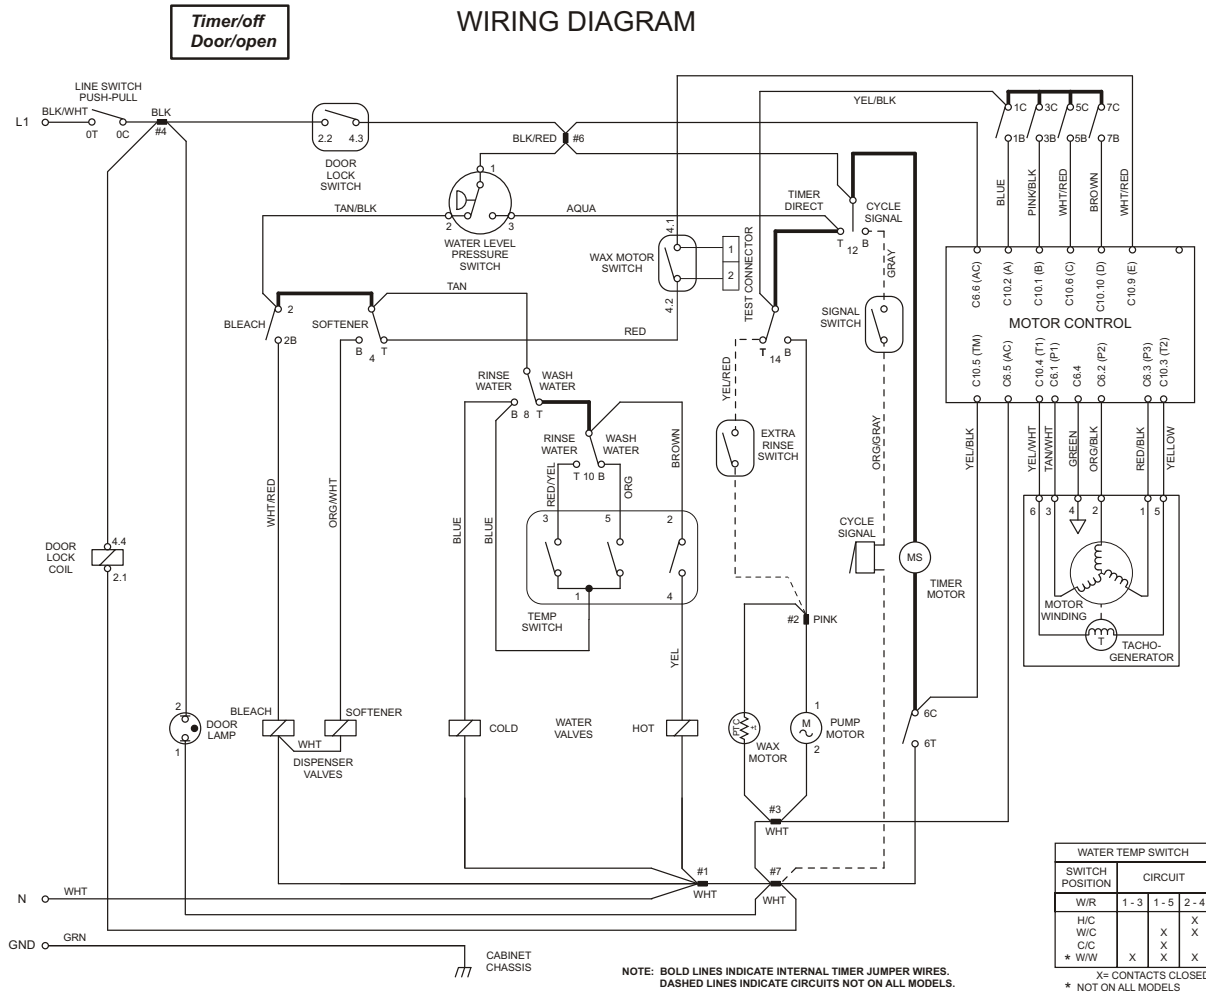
Timer/off
Door/open

WIRING DIAGRAM

LINE SWITCH PUSH-PULL
L1
BLK/WHT
0T
0C
BLK
#4
2.2
4.3
DOOR LOCK SWITCH
BLK/RED
#6
YEL/BLK
1C
3C
5C
7C
1B
3B
5B
7B
BLUE
PINK/BLK
WHT/RED
BROWN
WHT/RED
1
2
3
TAN/BLK
AQUA
WATER LEVEL PRESSURE SWITCH
TIMER DIRECT
CYCLE SIGNAL
T
12
B
GRAY
4.1
1
2
4.2
WAX MOTOR SWITCH
TEST CONNECTOR
C6.6 (AC)
C10.2 (A)
C10.1 (B)
C10.6 (C)
C10.10 (D)
C10.9 (E)
MOTOR CONTROL
C10.5 (TM)
C6.5 (AC)
C10.4 (T1)
C6.1 (P1)
C6.4
C6.2 (P2)
C6.3 (P3)
C10.3 (T2)
BLEACH
2
2B
TAN
SOFTENER
B
4
T
RED
SIGNAL SWITCH
T
14
B
YEL/RED
RINSE WATER
WASH WATER
B
8
T
RINSE WATER
WASH WATER
T
10
B
BROWN
RED/YEL
ORG
EXTRA RINSE SWITCH
ORG/GRAY
YEL/BLK
YEL/WHT
TAN/WHT
GREEN
ORG/BLK
RED/BLK
YELLOW
6
3
4
2
1
5
WHT/RED
ORG/WHT
BLUE
BLUE
3
5
2
1
4
TEMP SWITCH
CYCLE SIGNAL
MS
TIMER MOTOR
MOTOR WINDING
T
TACHO-GENERATOR
DOOR LOCK COIL
4.4
2.1
#2
PINK
YEL
2
1
DOOR LAMP
BLEACH
SOFTENER
WHT
DISPENSER VALVES
COLD
WATER VALVES
HOT
PTC
WAX MOTOR
1
M
2
PUMP MOTOR
6C
6T
#3
WHT
N
WHT
#1
WHT
#7
WHT
GND
GRN
CABINET CHASSIS

NOTE: BOLD LINES INDICATE INTERNAL TIMER JUMPER WIRES. DASHED LINES INDICATE CIRCUITS NOT ON ALL MODELS.

| WATER TEMP SWITCH | | | |
|---|---|---|---|
| SWITCH POSITION | CIRCUIT | | |
| W/R | 1 - 3 | 1 - 5 | 2 - 4 |
| H/C | | | X |
| W/C | | X | X |
| C/C | | X | |
| * W/W | X | X | X |

X= CONTACTS CLOSED
* NOT ON ALL MODELS